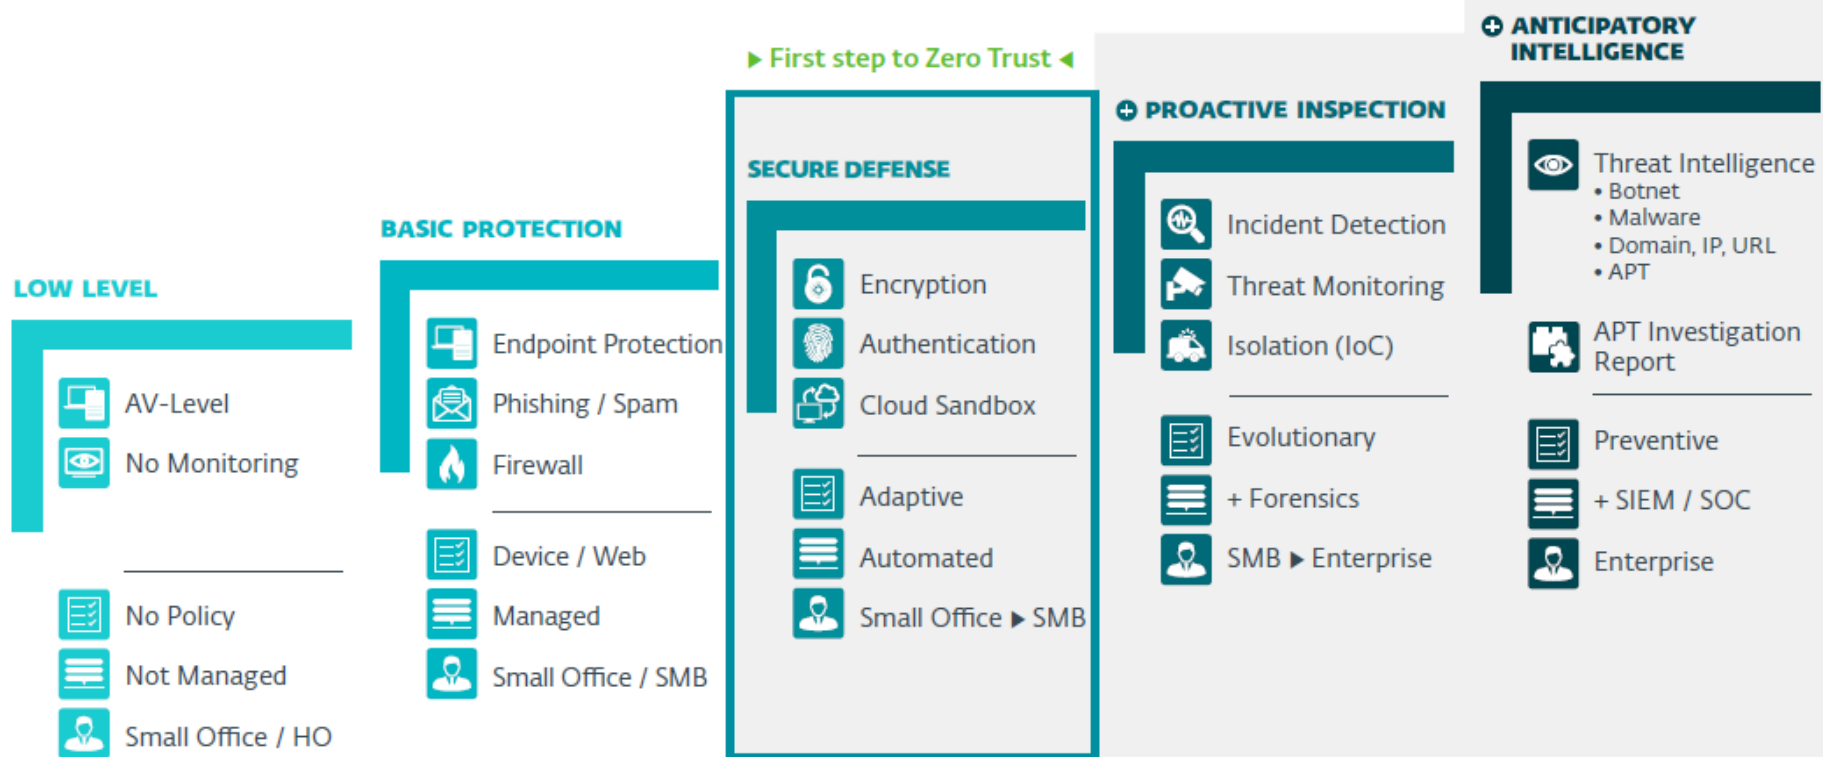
LOW LEVEL

AV-Level
No Monitoring

No Policy
Not Managed
Small Office / HO

BASIC PROTECTION

Endpoint Protection
Phishing / Spam
Firewall

Device / Web
Managed
Small Office / SMB

▶ First step to Zero Trust ◀

SECURE DEFENSE

Encryption
Authentication
Cloud Sandbox

Adaptive
Automated
Small Office ▶ SMB

PROACTIVE INSPECTION

Incident Detection
Threat Monitoring
Isolation (IoC)

Evolutionary
+ Forensics
SMB ▶ Enterprise

ANTICIPATORY INTELLIGENCE

Threat Intelligence
• Botnet
• Malware
• Domain, IP, URL
• APT

APT Investigation Report

Preventive
+ SIEM / SOC
Enterprise